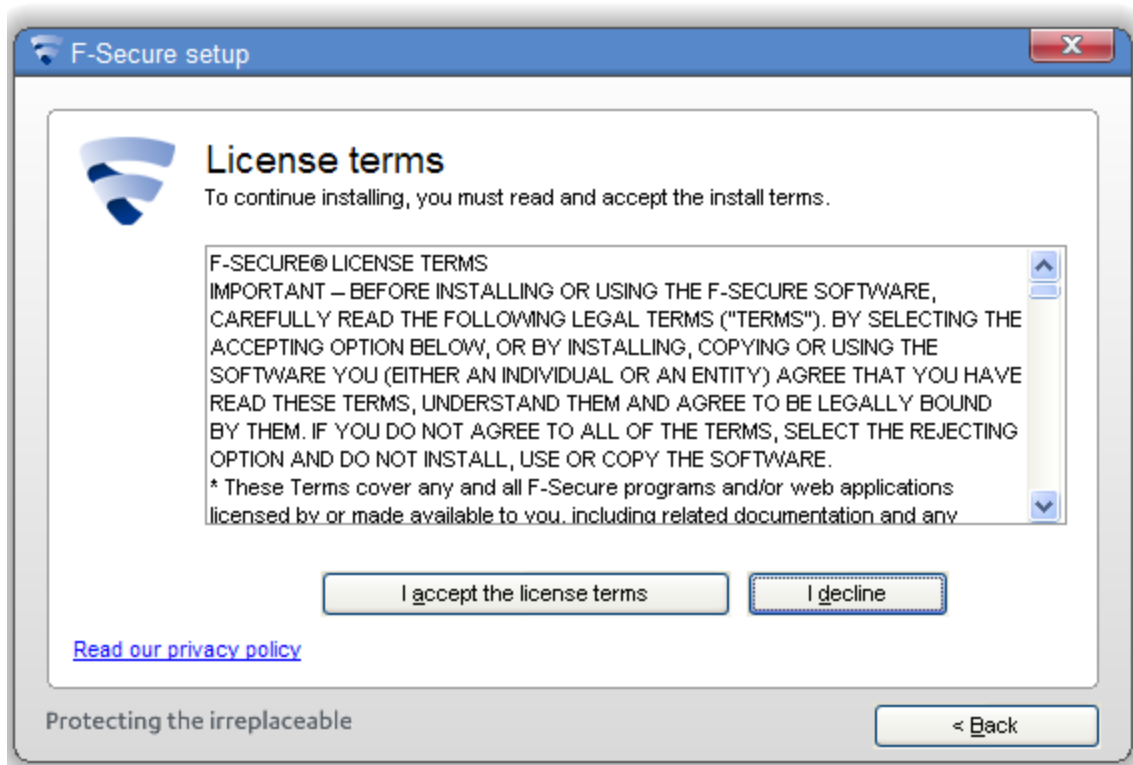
F-Secure setup

License terms
To continue installing, you must read and accept the install terms.

F-SECURE® LICENSE TERMS
IMPORTANT – BEFORE INSTALLING OR USING THE F-SECURE SOFTWARE, CAREFULLY READ THE FOLLOWING LEGAL TERMS ("TERMS"). BY SELECTING THE ACCEPTING OPTION BELOW, OR BY INSTALLING, COPYING OR USING THE SOFTWARE YOU (EITHER AN INDIVIDUAL OR AN ENTITY) AGREE THAT YOU HAVE READ THESE TERMS, UNDERSTAND THEM AND AGREE TO BE LEGALLY BOUND BY THEM. IF YOU DO NOT AGREE TO ALL OF THE TERMS, SELECT THE REJECTING OPTION AND DO NOT INSTALL, USE OR COPY THE SOFTWARE.
* These Terms cover any and all F-Secure programs and/or web applications licensed by or made available to you, including related documentation and any

I accept the license terms

I decline

Read our privacy policy

Protecting the irreplaceable

< Back